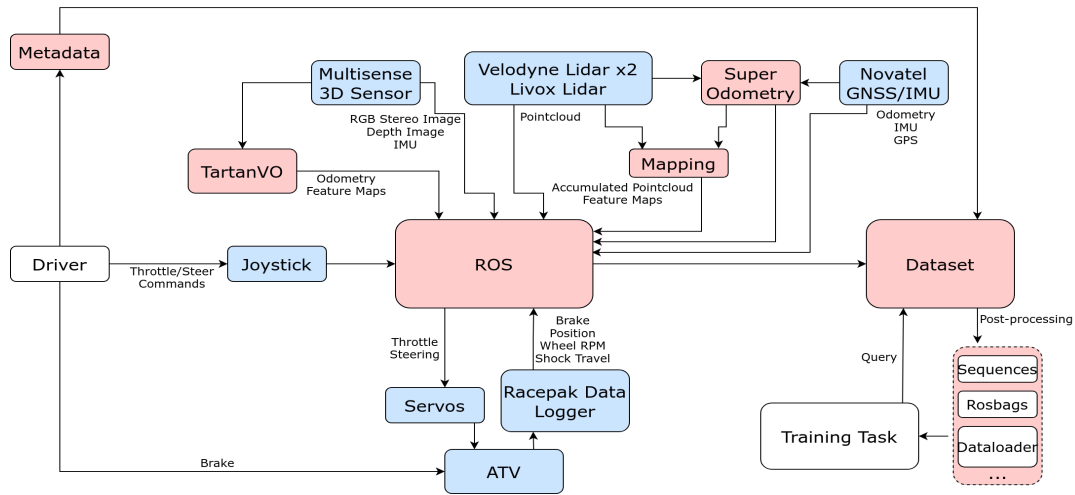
Metadata

Multisense 3D Sensor

Velodyne Lidar x2 Livox Lidar

Super Odometry

Novatel GNSS/IMU

RGB Stereo Image
Depth Image
IMU

Pointcloud

Odometry
IMU
GPS

TartanVO

Odometry
Feature Maps

Mapping

Accumulated Pointcloud
Feature Maps

Driver

Throttle/Steer
Commands

Joystick

ROS

Dataset

Post-processing

Throttle
Steering

Brake
Position
Wheel RPM
Shock Travel

Query

Sequences

Rosbags

Dataloader

...

Servos

Racepak Data Logger

Training Task

Brake

ATV